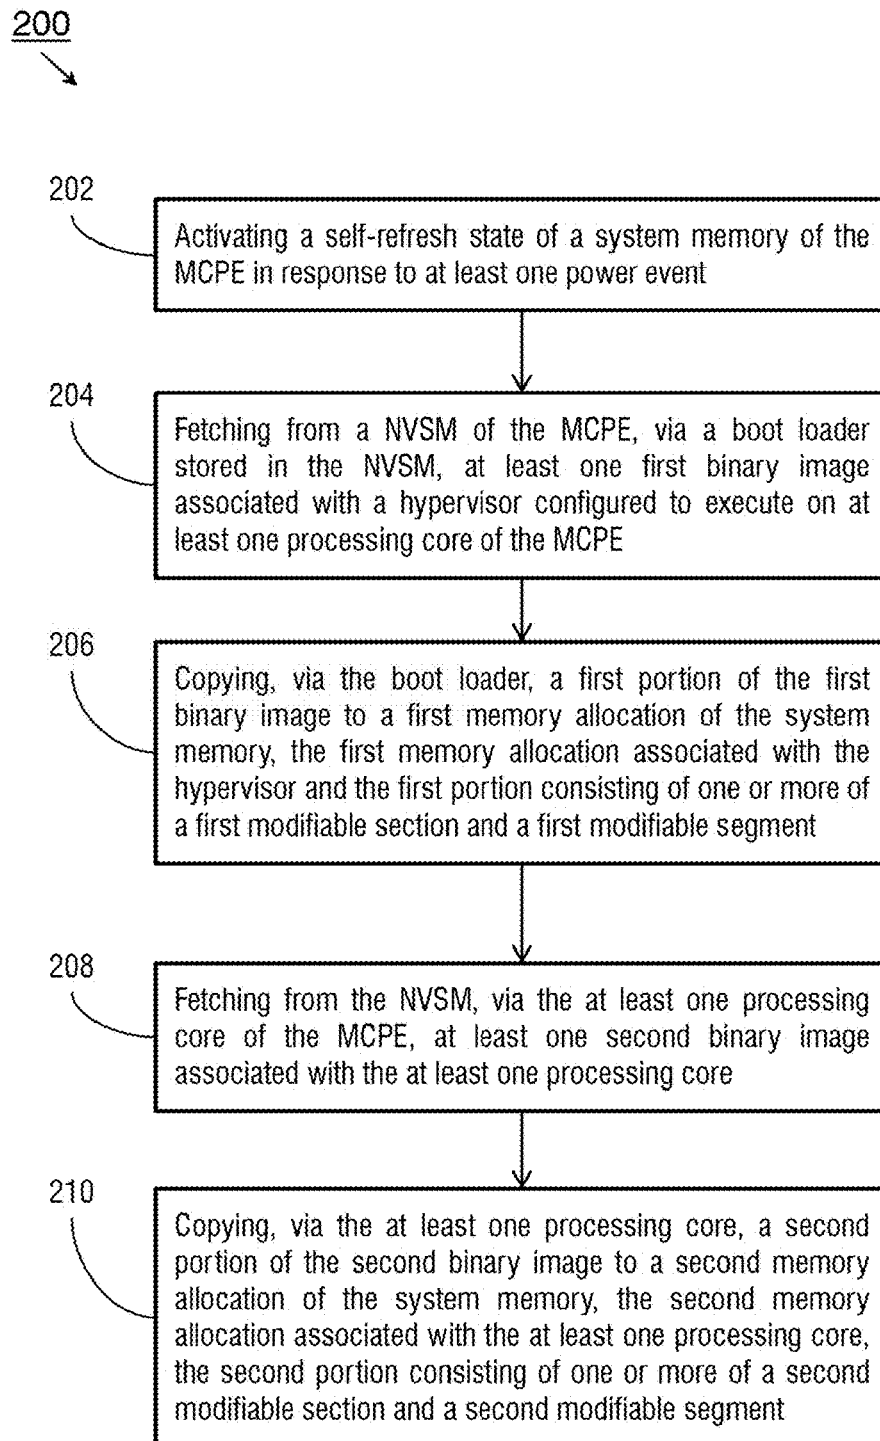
200

202

Activating a self-refresh state of a system memory of the MCPE in response to at least one power event

204

Fetching from a NVSM of the MCPE, via a boot loader stored in the NVSM, at least one first binary image associated with a hypervisor configured to execute on at least one processing core of the MCPE

206

Copying, via the boot loader, a first portion of the first binary image to a first memory allocation of the system memory, the first memory allocation associated with the hypervisor and the first portion consisting of one or more of a first modifiable section and a first modifiable segment

208

Fetching from the NVSM, via the at least one processing core of the MCPE, at least one second binary image associated with the at least one processing core

210

Copying, via the at least one processing core, a second portion of the second binary image to a second memory allocation of the system memory, the second memory allocation associated with the at least one processing core, the second portion consisting of one or more of a second modifiable section and a second modifiable segment